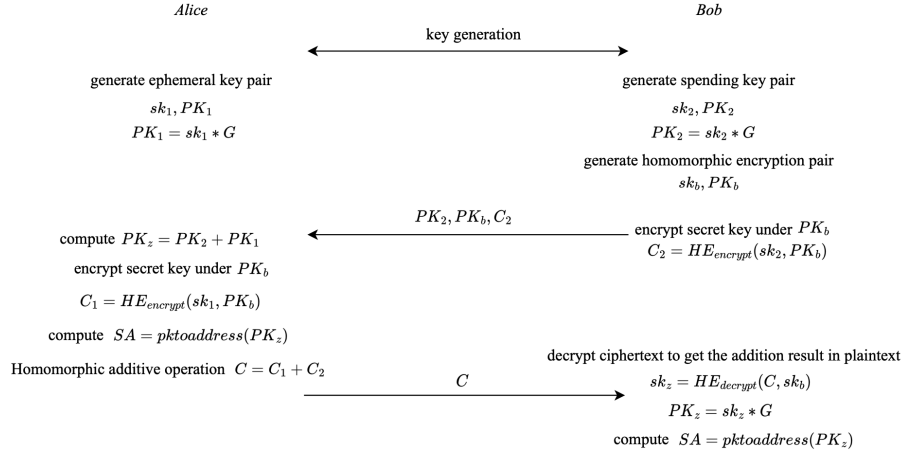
*Alice*

*Bob*

key generation

generate ephemeral key pair

$sk_1, PK_1$

$PK_1 = sk_1 * G$

generate spending key pair

$sk_2, PK_2$

$PK_2 = sk_2 * G$

generate homomorphic encryption pair

$sk_b, PK_b$

$PK_2, PK_b, C_2$

encrypt secret key under $PK_b$

$C_2 = HE_{encrypt}(sk_2, PK_b)$

compute $PK_z = PK_2 + PK_1$

encrypt secret key under $PK_b$

$C_1 = HE_{encrypt}(sk_1, PK_b)$

compute $SA = pktoaddress(PK_z)$

Homomorphic additive operation $C = C_1 + C_2$

$C$

decrypt ciphertext to get the addition result in plaintext

$sk_z = HE_{decrypt}(C, sk_b)$

$PK_z = sk_z * G$

compute $SA = pktoaddress(PK_z)$